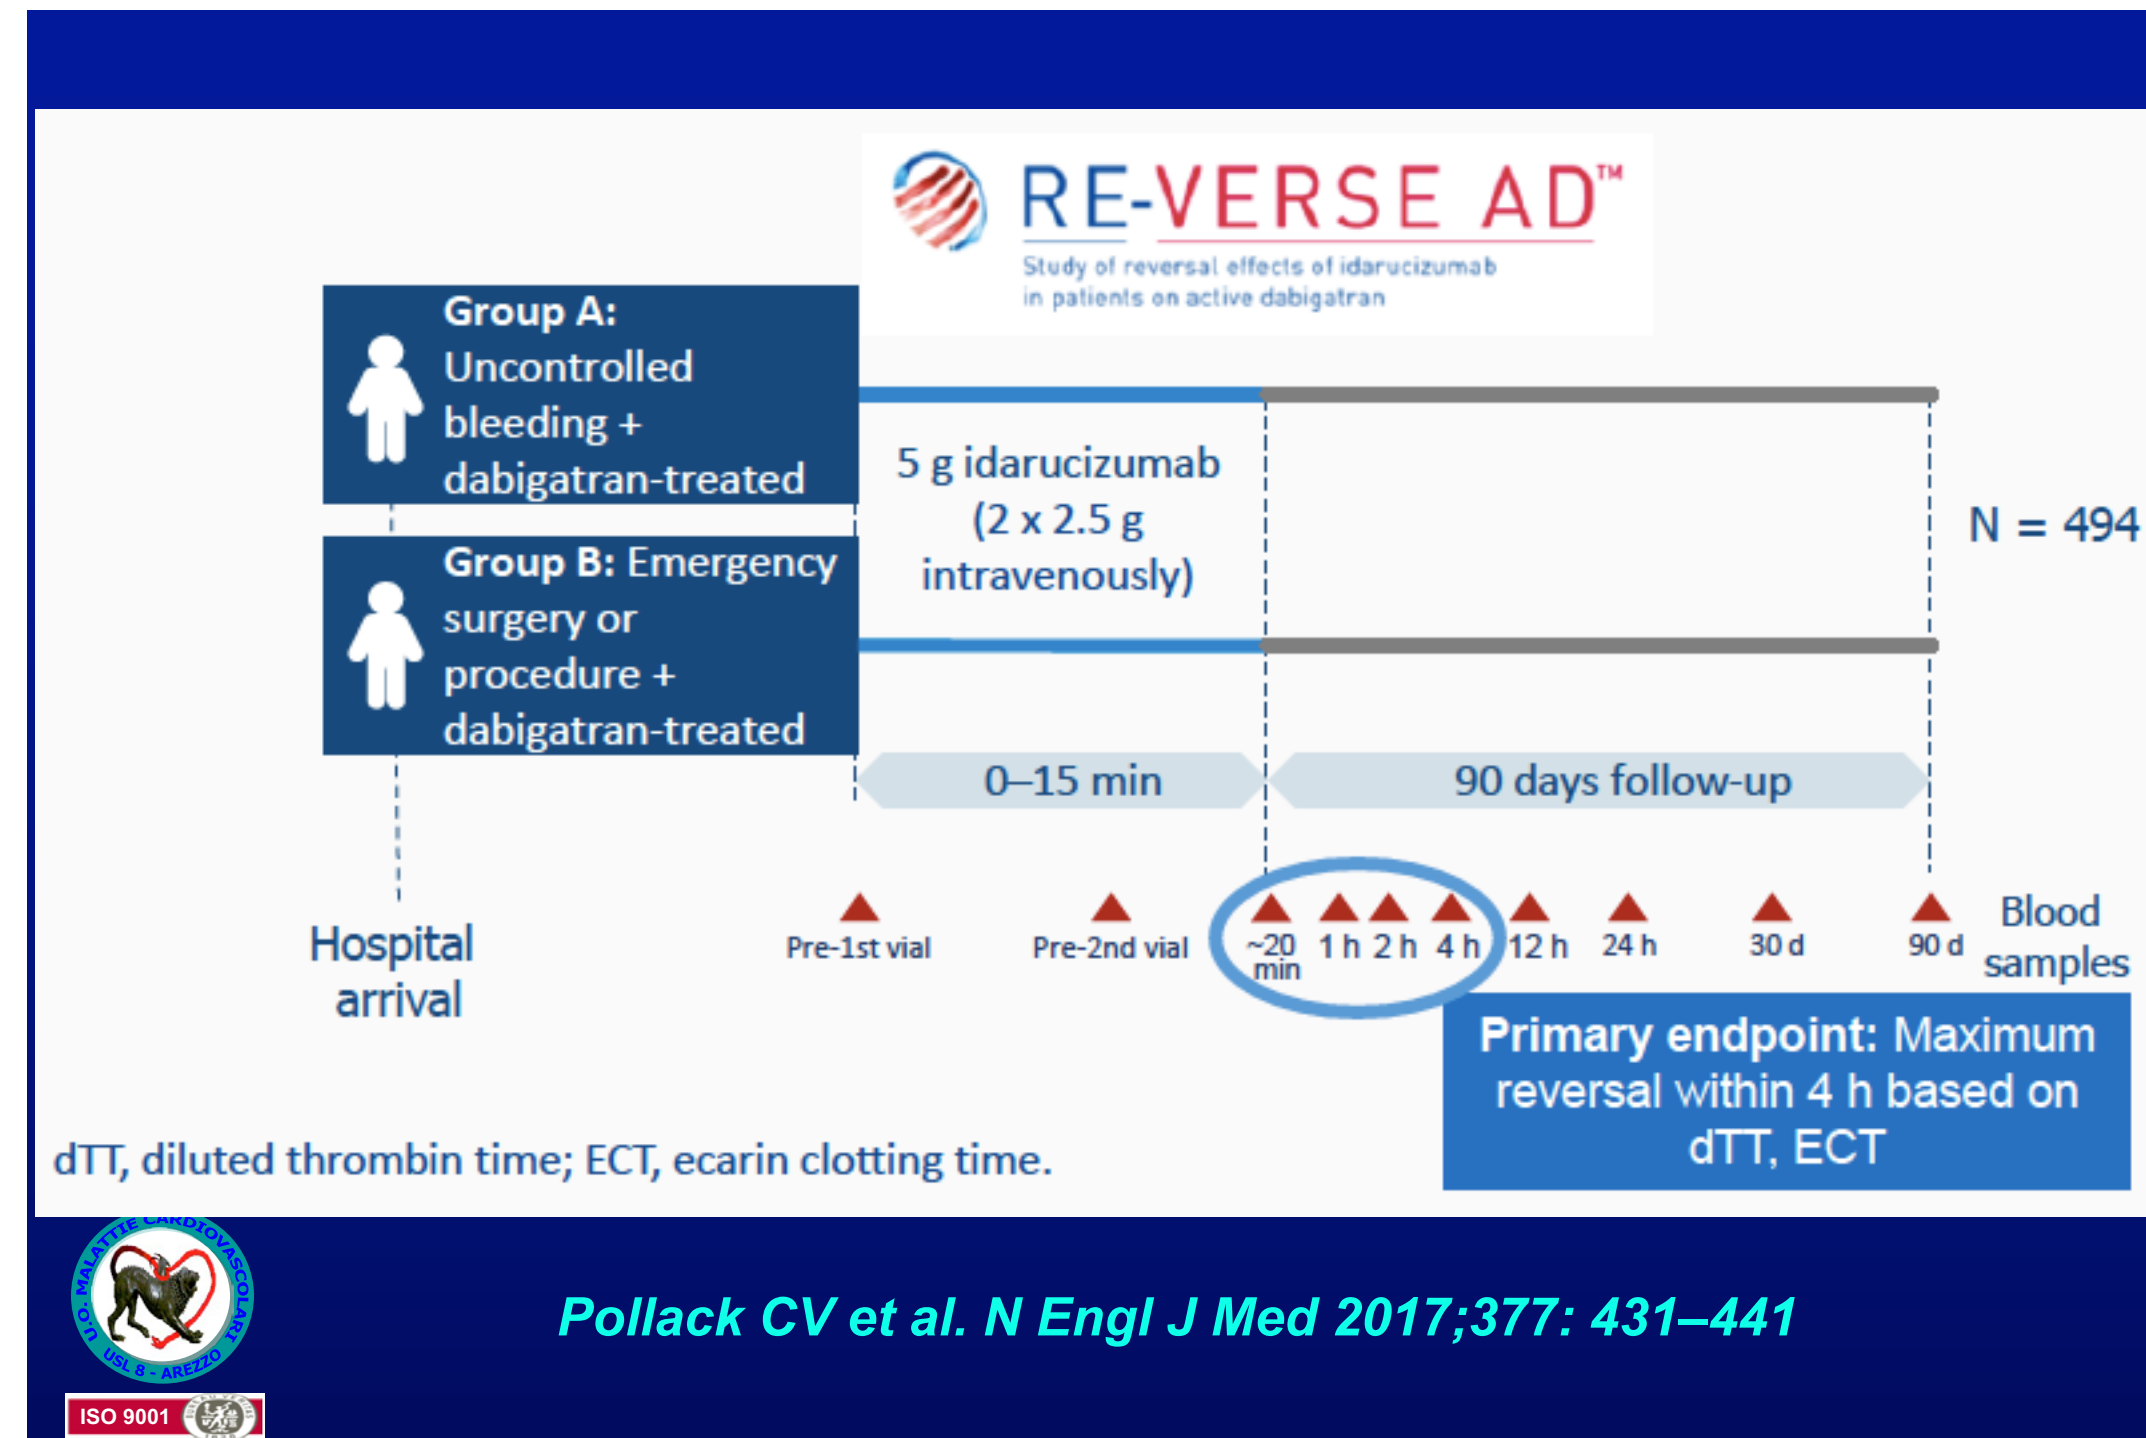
RE-VERSE AD™

Study of reversal effects of idarucizumab in patients on active dabigatran

Group A: Uncontrolled bleeding + dabigatran-treated

Group B: Emergency surgery or procedure + dabigatran-treated

5 g idarucizumab (2 x 2.5 g intravenously)

N = 494

0–15 min

90 days follow-up

Hospital arrival

Pre-1st vial

Pre-2nd vial

~20 min

1 h

2 h

4 h

12 h

24 h

30 d

90 d

Blood samples

Primary endpoint: Maximum reversal within 4 h based on dTT, ECT

dTT, diluted thrombin time; ECT, ecarin clotting time.

U.O. MALATTIE CARDIOVASCOLARI USL 8 - AREZZO

ISO 9001

Pollack CV et al. N Engl J Med 2017;377: 431–441